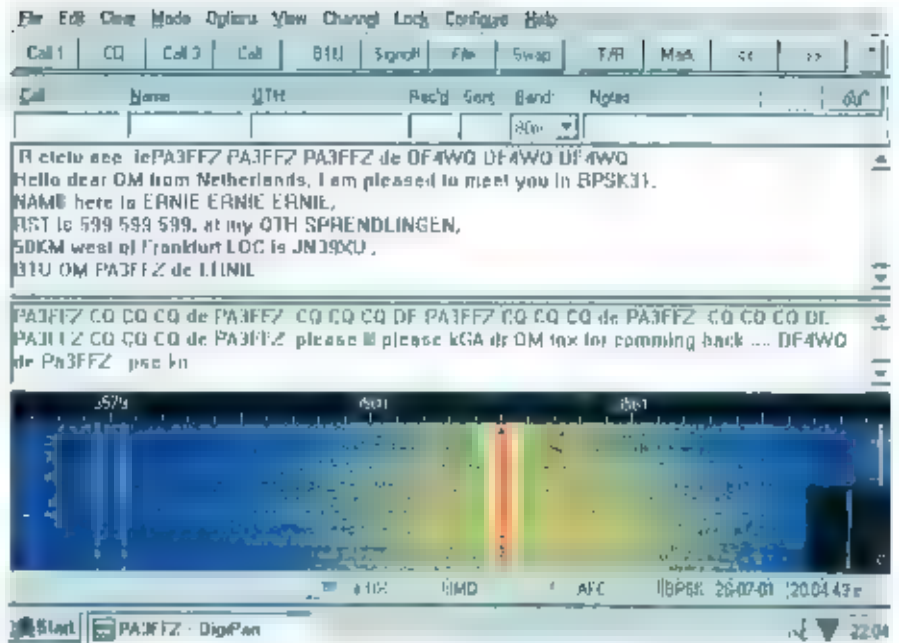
File Edit Clear Mode Options View Channel Lock Configure Help

Call 1 | CQ | Call 3 | Call | BTU | Signoff | File | Swap | T/R | Mac | << | >>

Call | Name | QTH | Rec'd | Sent | Band | Notes

80m

R cfeto eee ·lePA3FFZ PA3FFZ PA3FFZ de DF4WO DF4WO DF4WO
Hello dear OM from Netherlands, I am pleased to meet you in BPSK31.
NAME here is ERNIE ERNIE ERNIE,
RST is 599 599 599. at my QTH SPRENDLINGEN,
50KM west of Frankfurt LOC is JN39XU ,
BTU OM PA3FFZ de LTINIL

PA3FFZ CQ CQ CQ de PA3FFZ CQ CQ CQ DE PA3FFZ CQ CQ CQ de PA3FFZ CQ CQ CQ DE PA3FFZ CQ CQ CQ de PA3FFZ please ll please kGA dr OM tnx for comming back .... DF4WO de Pa3FFZ pse kn

3579 3581 3583

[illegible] IMD AFC BPSK 26-07-01 20:04:47z

Start | PA3FFZ - DigiPan | 22:04